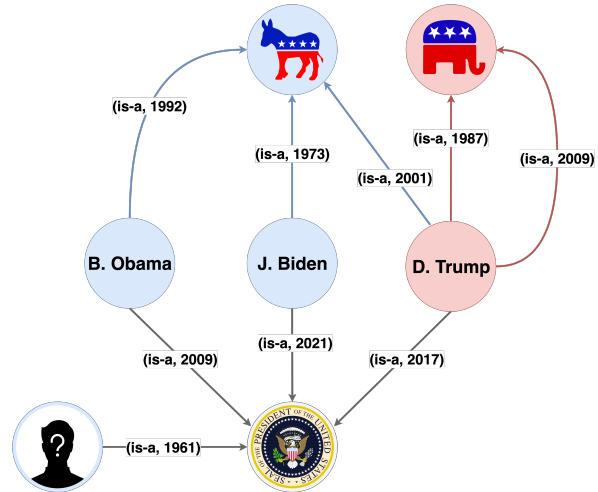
(is-a, 1992)

(is-a, 1973)

(is-a, 2001)

(is-a, 1987)

(is-a, 2009)

B. Obama

J. Biden

D. Trump

(is-a, 2009)

(is-a, 2021)

(is-a, 2017)

?

(is-a, 1961)

SEAL OF THE PRESIDENT OF THE UNITED STATES